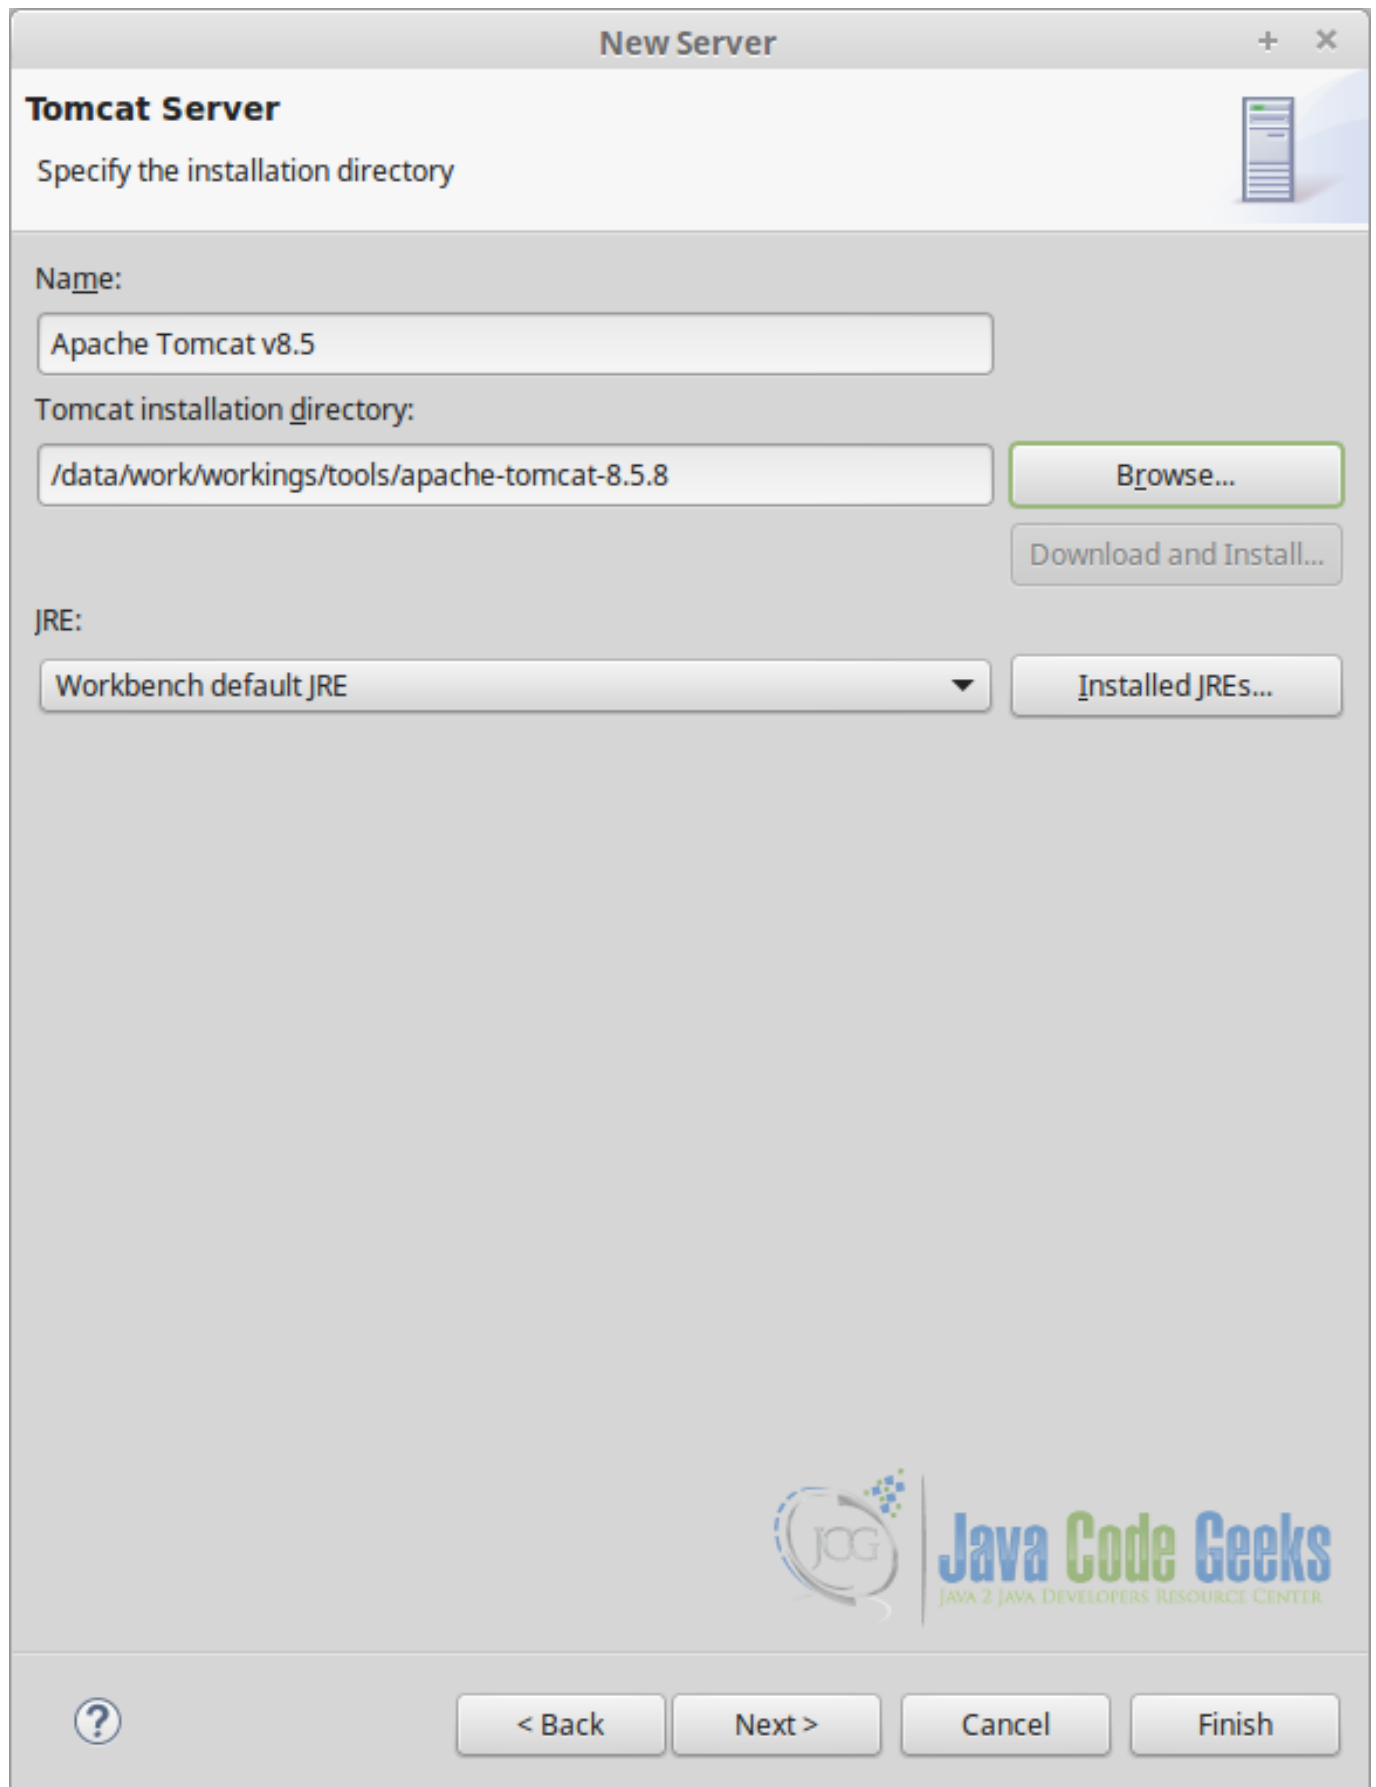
New Server

+ ×

Tomcat Server

Specify the installation directory

Name:

Apache Tomcat v8.5

Tomcat installation directory:

/data/work/workings/tools/apache-tomcat-8.5.8

Browse...

Download and Install...

JRE:

Workbench default JRE

Installed JREs...

JCG Java Code Geeks
JAVA 2 JAVA DEVELOPERS RESOURCE CENTER

?

< Back

Next >

Cancel

Finish